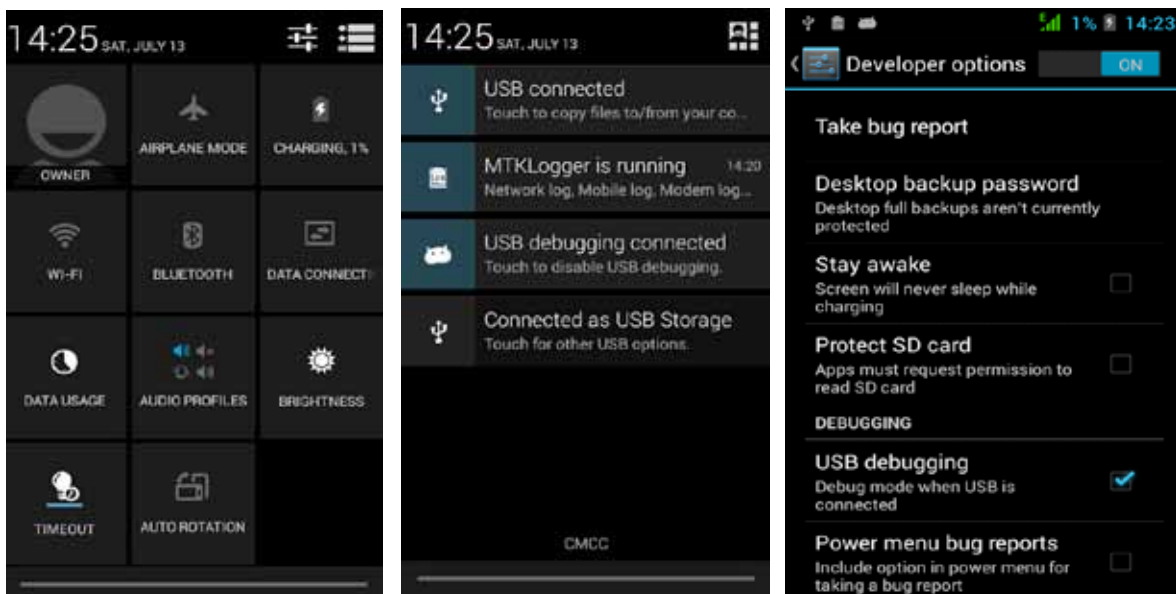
14:25 SAT, JULY 13

OWNER

AIRPLANE MODE

CHARGING, 1%

WI-FI

BLUETOOTH

DATA CONNECT

DATA USAGE

AUDIO PROFILES

BRIGHTNESS

TIMEOUT

AUTO ROTATION

14:25 SAT, JULY 13

USB connected
Touch to copy files to/from your co...

MTKLogger is running 14:20
Network log, Mobile log, Modem log...

USB debugging connected
Touch to disable USB debugging.

Connected as USB Storage
Touch for other USB options.

CMCC

1% 14:23

Developer options ON

Take bug report

Desktop backup password
Desktop full backups aren't currently protected

Stay awake
Screen will never sleep while charging

Protect SD card
Apps must request permission to read SD card

DEBUGGING

USB debugging
Debug mode when USB is connected

Power menu bug reports
Include option in power menu for taking a bug report